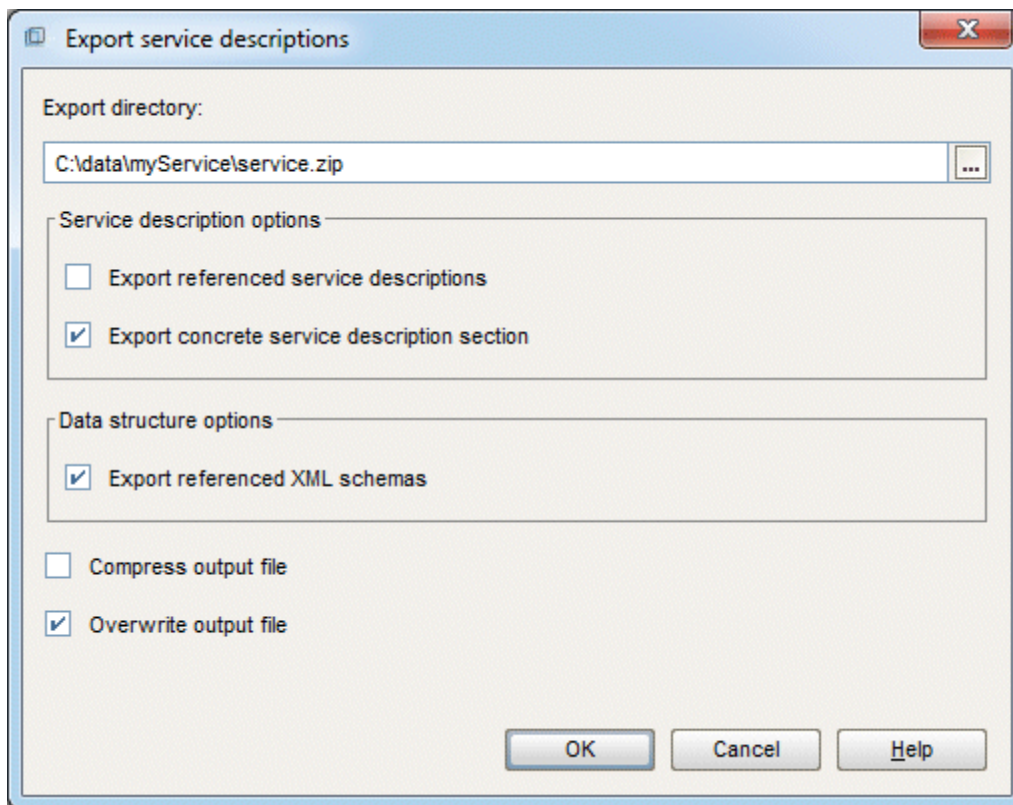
Export service descriptions

Export directory:

C:\data\myService\service.zip

...

Service description options

Export referenced service descriptions

Export concrete service description section

Data structure options

Export referenced XML schemas

Compress output file

Overwrite output file

OK

Cancel

Help